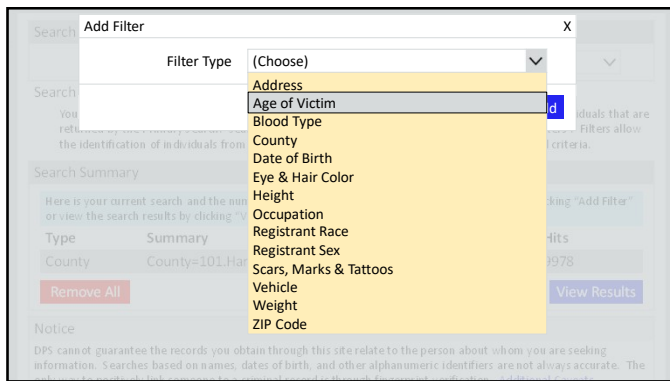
Add Filter

X

Filter Type (Choose)

Address
Age of Victim
Blood Type
County
Date of Birth
Eye & Hair Color
Height
Occupation
Registrant Race
Registrant Sex
Scars, Marks & Tattoos
Vehicle
Weight
ZIP Code

Search

Search

You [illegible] returned by the Primary Search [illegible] the identification of individuals from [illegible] iduals that are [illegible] Filters allow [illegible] criteria.

Search Summary

Here is your current search and the num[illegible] or view the search results by clicking "V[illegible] cking "Add Filter"

| Type | Summary | Hits |
|---|---|---|
| County | County=101.Har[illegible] | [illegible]9978 |

Remove All

View Results

Notice

DPS cannot guarantee the records you obtain through this site relate to the person about whom you are seeking information. Searches based on names, dates of birth, and other alphanumeric identifiers are not always accurate. The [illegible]